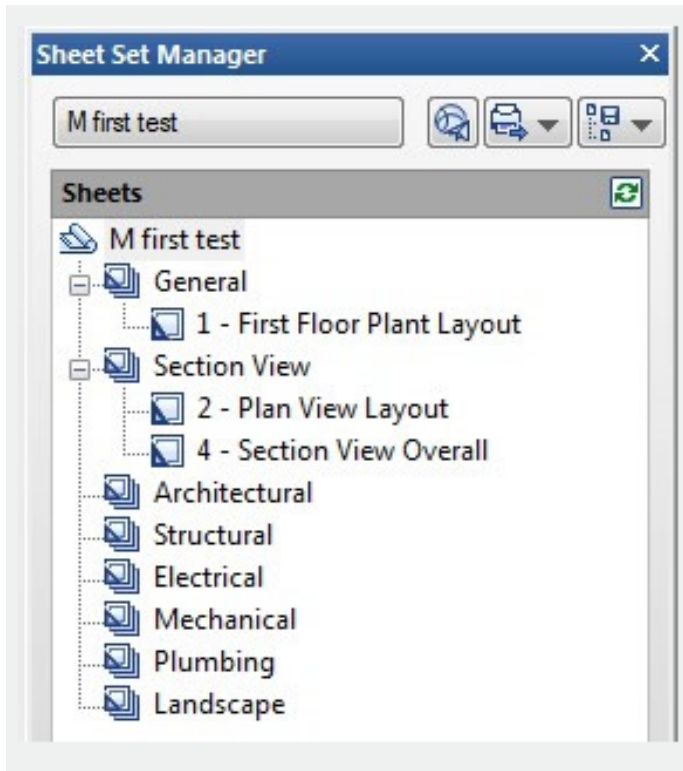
Sheet Set Manager ×

M first test

Sheets

M first test
General
1 - First Floor Plant Layout
Section View
2 - Plan View Layout
4 - Section View Overall
Architectural
Structural
Electrical
Mechanical
Plumbing
Landscape